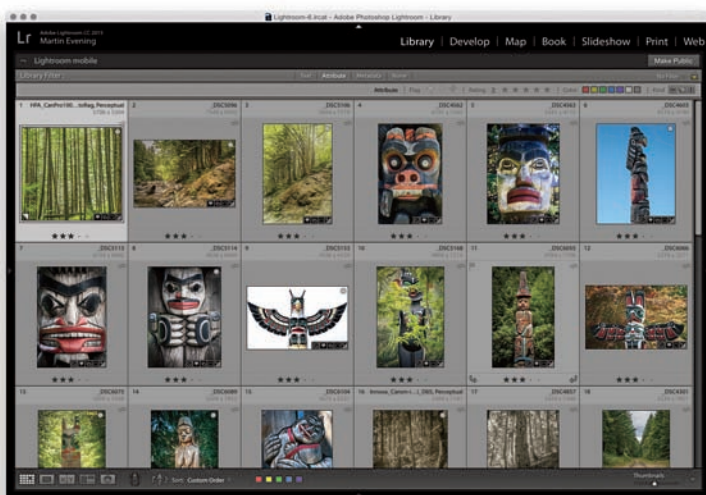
Lightroom-6.lrcat - Adobe Photoshop Lightroom - Library

Lr Adobe Lightroom CC 2015
Martin Evening

Library | Develop | Map | Book | Slideshow | Print | Web

Lightroom mobile
Make Public

Library Filter:
Text Attribute Metadata None
No Filter

Attribute Flag Rating Color Kind

1 HPA_CanPro100...toReg, Perceptual
2 _DSC5096
3 _DSC5106
4 _DSC4062
5 _DSC4063
6 _DSC4605
7 _DSC5113
8 _DSC5114
9 _DSC5153
10 _DSC5148
11 _DSC4695
12 _DSC4666
13 _DSC4679
14 _DSC4689
15 _DSC5104
16 Innova_Canon-i..._DSS, Perceptual
17 _DSC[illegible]
18 _DSC4301

Sort: Custom Order
Thumbnails